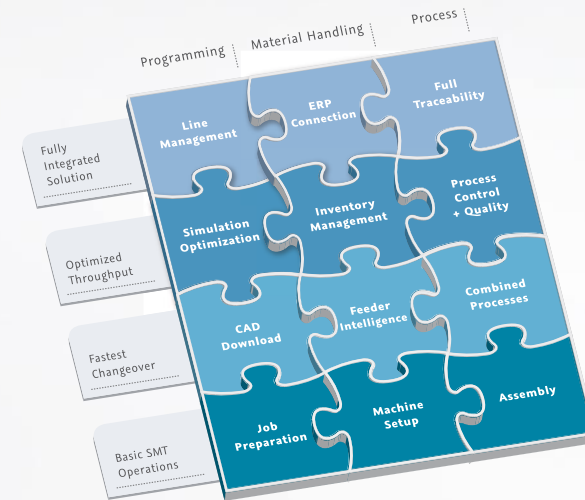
Programming | Material Handling | Process

Fully Integrated Solution

Optimized Throughput

Fastest Changeover

Basic SMT Operations

Line Management

ERP Connection

Full Traceability

Simulation Optimization

Inventory Management

Process Control + Quality

CAD Download

Feeder Intelligence

Combined Processes

Job Preparation

Machine Setup

Assembly